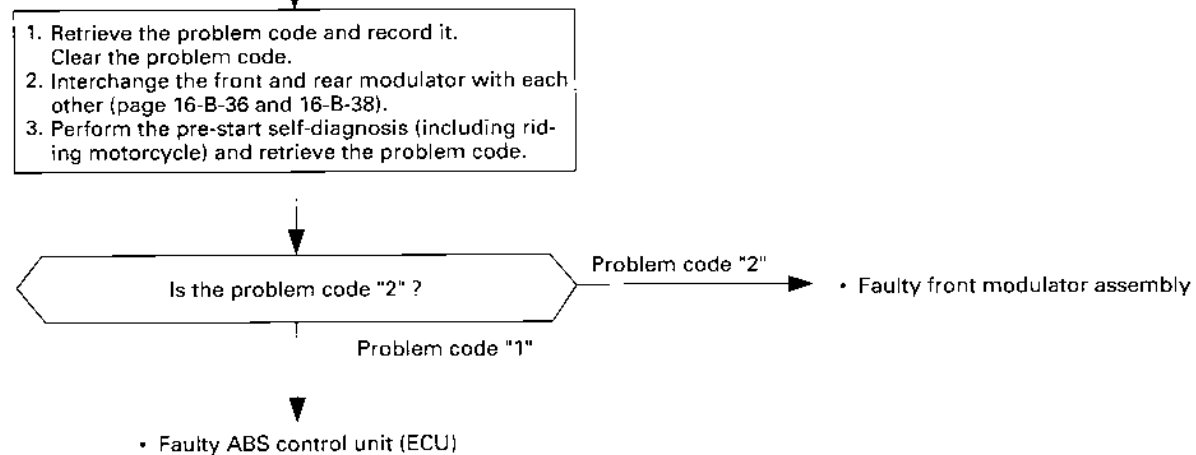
1. Retrieve the problem code and record it. Clear the problem code.
2. Interchange the front and rear modulator with each other (page 16-B-36 and 16-B-38).
3. Perform the pre-start self-diagnosis (including riding motorcycle) and retrieve the problem code.

Is the problem code "2" ?

Problem code "2"

• Faulty front modulator assembly

Problem code "1"

• Faulty ABS control unit (ECU)